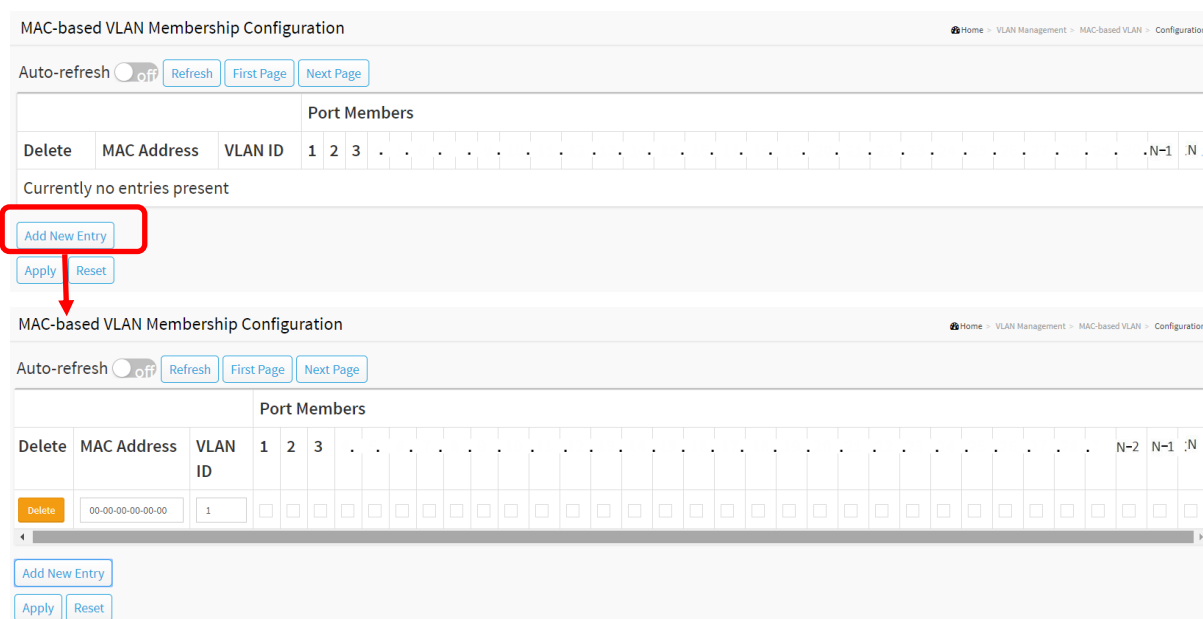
MAC-based VLAN Membership Configuration

Home > VLAN Management > MAC-based VLAN > Configuratio

Auto-refresh off Refresh First Page Next Page

| Delete | MAC Address | VLAN ID | Port Members 1 2 3 . . . . . N-1 N |
|---|---|---|---|
| Currently no entries present | | | |

Add New Entry

Apply Reset

MAC-based VLAN Membership Configuration

Home > VLAN Management > MAC-based VLAN > Configuratio

Auto-refresh off Refresh First Page Next Page

| Delete | MAC Address | VLAN ID | Port Members 1 2 3 . . . . . N-2 N-1 N |
|---|---|---|---|
| Delete | 00-00-00-00-00-00 | 1 | |

Add New Entry

Apply Reset